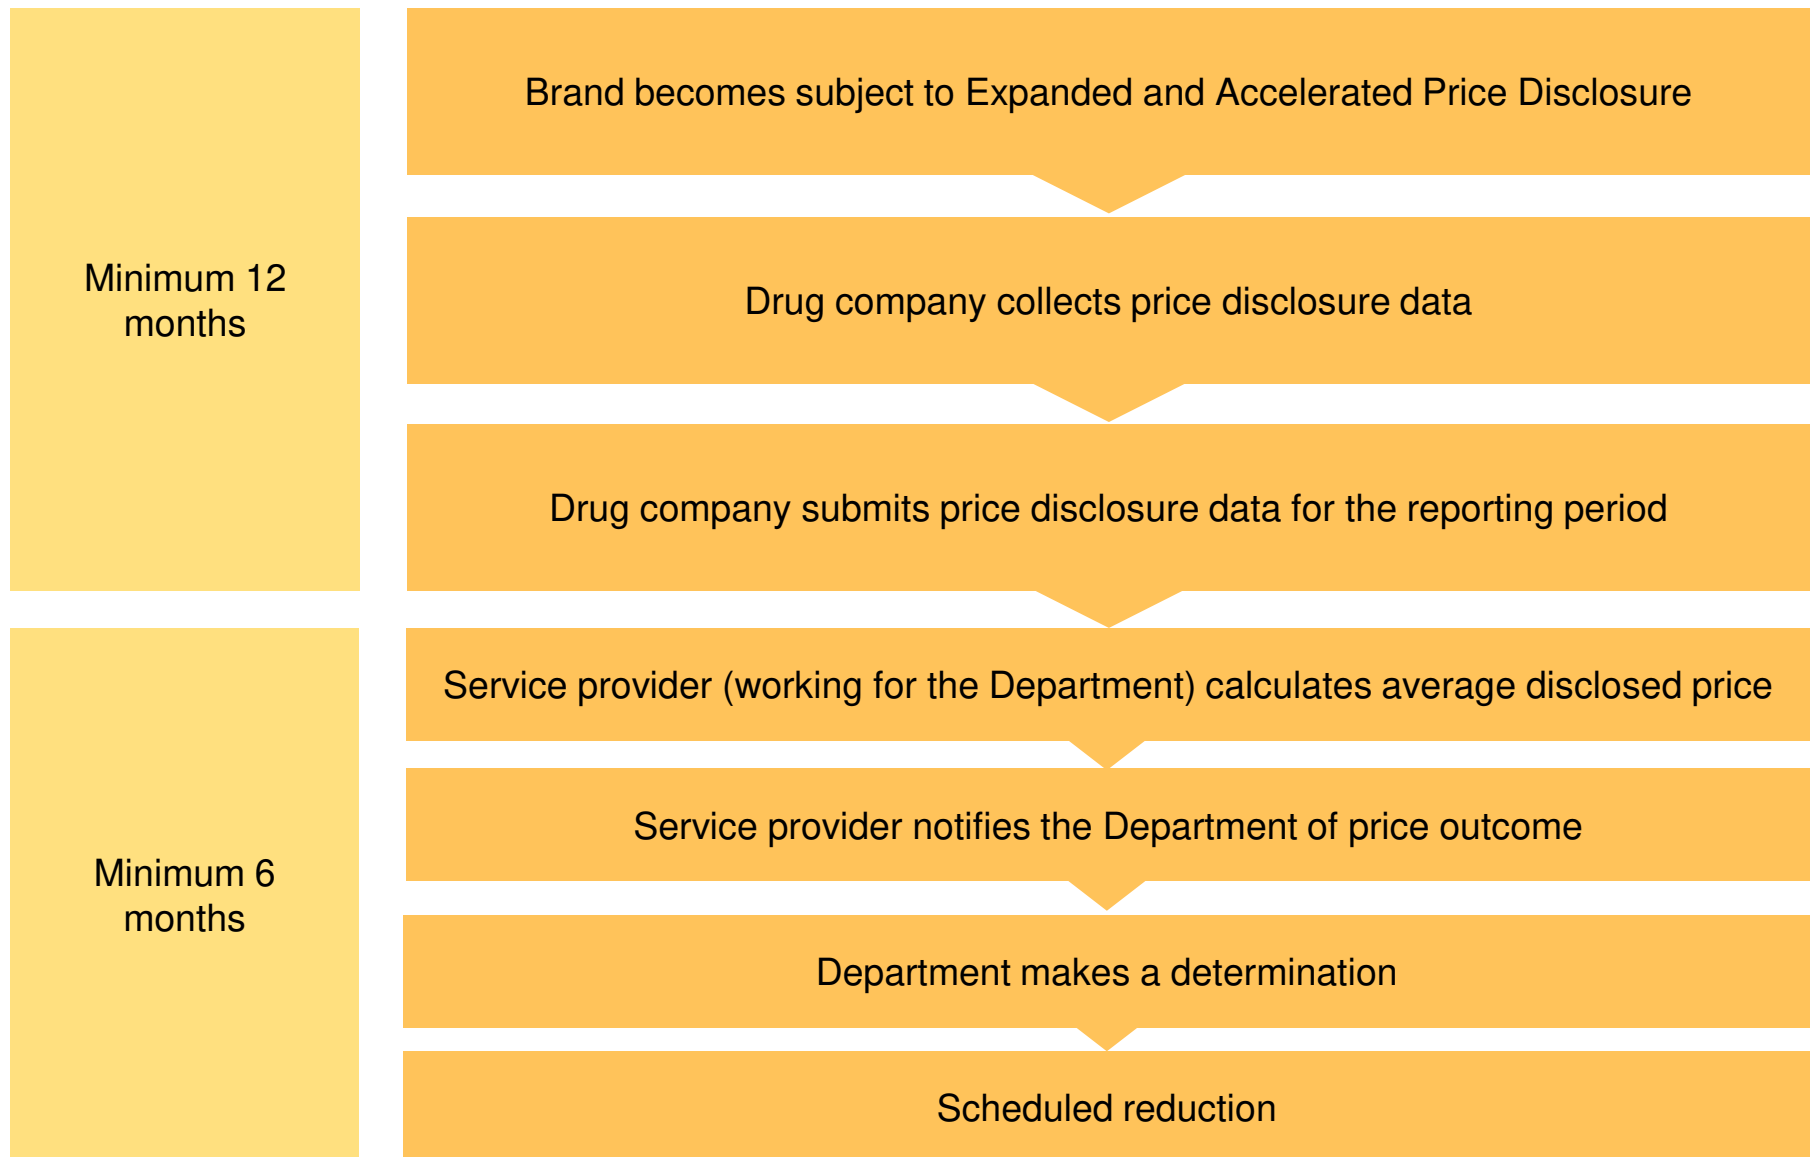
Minimum 12 months

Brand becomes subject to Expanded and Accelerated Price Disclosure

Drug company collects price disclosure data

Drug company submits price disclosure data for the reporting period

Minimum 6 months

Service provider (working for the Department) calculates average disclosed price

Service provider notifies the Department of price outcome

Department makes a determination

Scheduled reduction